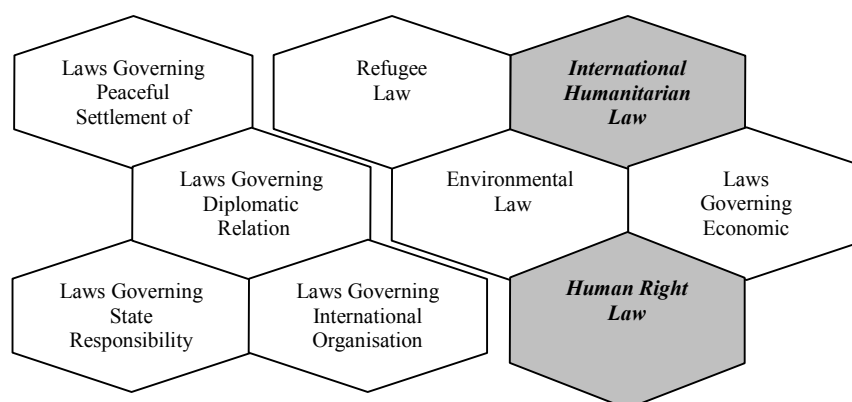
Laws Governing Peaceful Settlement of

Refugee Law

International Humanitarian Law

Laws Governing Diplomatic Relation

Environmental Law

Laws Governing Economic

Laws Governing State Responsibility

Laws Governing International Organisation

Human Right Law